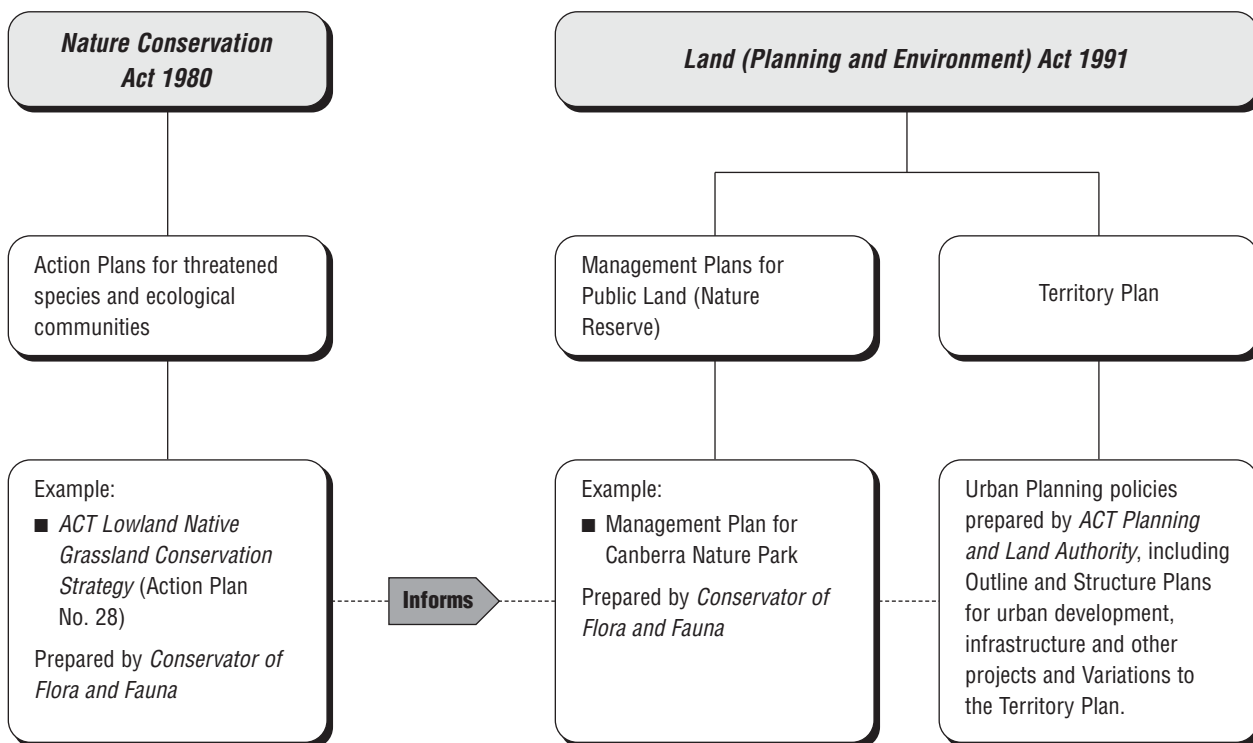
Nature Conservation Act 1980

Land (Planning and Environment) Act 1991

Action Plans for threatened species and ecological communities

Management Plans for Public Land (Nature Reserve)

Territory Plan

Example:
■ ACT Lowland Native Grassland Conservation Strategy (Action Plan No. 28)

Prepared by Conservator of Flora and Fauna

Informs

Example:
■ Management Plan for Canberra Nature Park

Prepared by Conservator of Flora and Fauna

Urban Planning policies prepared by ACT Planning and Land Authority, including Outline and Structure Plans for urban development, infrastructure and other projects and Variations to the Territory Plan.